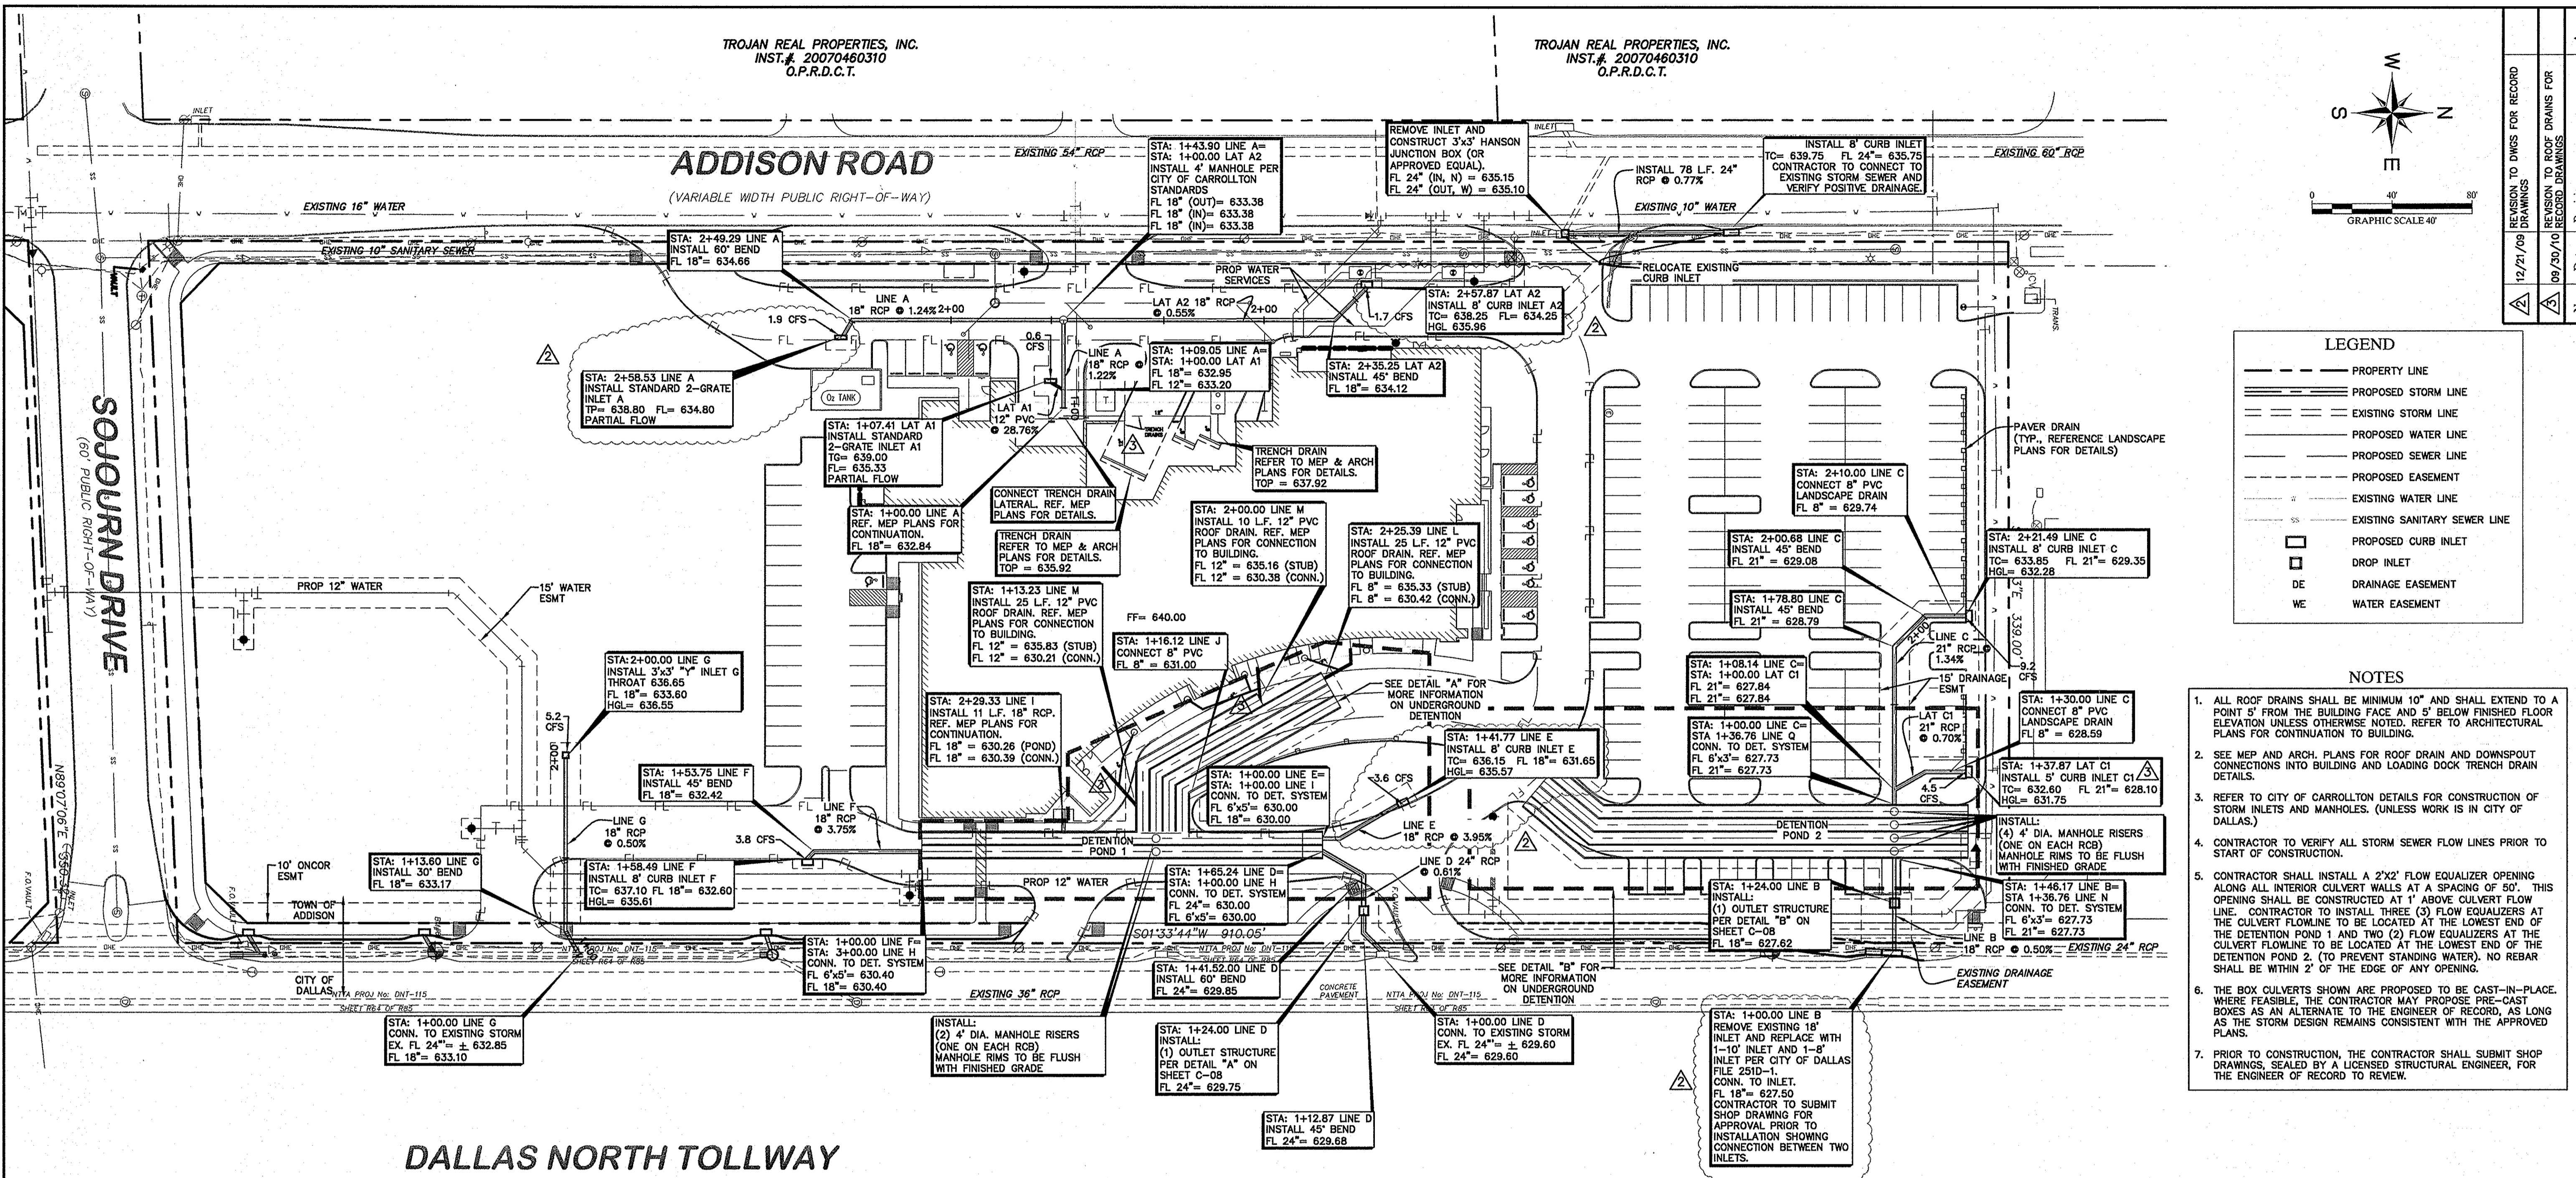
TROJAN REAL PROPERTIES, INC.
INST.# 20070460310
O.P.R.D.C.T.

TROJAN REAL PROPERTIES, INC.
INST.# 20070460310
O.P.R.D.C.T.

ADDISON ROAD
(VARIABLE WIDTH PUBLIC RIGHT-OF-WAY)

EXISTING 54" RCP
EXISTING 60" RCP
EXISTING 16" WATER
EXISTING 10" SANITARY SEWER
EXISTING 10" WATER
INLET

STA: 1+43.90 LINE A=
STA: 1+00.00 LAT A2
INSTALL 4' MANHOLE PER CITY OF CARROLLTON STANDARDS
FL 18" (OUT)= 633.38
FL 18" (IN)= 633.38
FL 18" (IN)= 633.38

REMOVE INLET AND CONSTRUCT 3'x3' HANSON JUNCTION BOX (OR APPROVED EQUAL).
FL 24" (IN, N) = 635.15
FL 24" (OUT, W) = 635.10

INSTALL 78 L.F. 24" RCP @ 0.77%

INSTALL 8' CURB INLET
TC= 639.75 FL 24"= 635.75
CONTRACTOR TO CONNECT TO EXISTING STORM SEWER AND VERIFY POSITIVE DRAINAGE.

STA: 2+49.29 LINE A
INSTALL 60° BEND
FL 18"= 634.66

PROP WATER SERVICES

RELOCATE EXISTING CURB INLET

STA: 2+57.87 LAT A2
INSTALL 8' CURB INLET A2
TC= 638.25 FL= 634.25
HGL 635.96

LINE A
18" RCP @ 1.24% 2+00
1.9 CFS
0.6 CFS
LAT A2 18" RCP @ 0.55%
2+00
1.7 CFS

STA: 2+58.53 LINE A
INSTALL STANDARD 2-GRATE INLET A
TP= 638.80 FL= 634.80
PARTIAL FLOW

O2 TANK

LINE A
18" RCP
1.22%

STA: 1+09.05 LINE A=
STA: 1+00.00 LAT A1
FL 18"= 632.95
FL 12"= 633.20

STA: 2+35.25 LAT A2
INSTALL 45° BEND
FL 18"= 634.12

STA: 1+07.41 LAT A1
INSTALL STANDARD 2-GRATE INLET A1
TG= 639.00
FL= 635.33
PARTIAL FLOW

LAT A1
12" PVC
@ 28.76%

TRENCH DRAIN
REFER TO MEP & ARCH PLANS FOR DETAILS.
TOP = 637.92

CONNECT TRENCH DRAIN LATERAL. REF. MEP PLANS FOR DETAILS.

STA: 1+00.00 LINE A
REF. MEP PLANS FOR CONTINUATION.
FL 18"= 632.84

TRENCH DRAIN
REFER TO MEP & ARCH PLANS FOR DETAILS.
TOP = 635.92

STA: 2+00.00 LINE M
INSTALL 10 L.F. 12" PVC ROOF DRAIN. REF. MEP PLANS FOR CONNECTION TO BUILDING.
FL 12" = 635.16 (STUB)
FL 12" = 630.38 (CONN.)

STA: 2+25.39 LINE L
INSTALL 25 L.F. 12" PVC ROOF DRAIN. REF. MEP PLANS FOR CONNECTION TO BUILDING.
FL 8" = 635.33 (STUB)
FL 8" = 630.42 (CONN.)

STA: 1+13.23 LINE M
INSTALL 25 L.F. 12" PVC ROOF DRAIN. REF. MEP PLANS FOR CONNECTION TO BUILDING.
FL 12" = 635.83 (STUB)
FL 12" = 630.21 (CONN.)

FF= 640.00

STA: 1+16.12 LINE J
CONNECT 8" PVC
FL 8" = 631.00

PROP 12" WATER
15' WATER ESMT

SOJOURN DRIVE
(60' PUBLIC RIGHT-OF-WAY)

STA:2+00.00 LINE G
INSTALL 3'x3' "Y" INLET G
THROAT 636.65
FL 18"= 633.60
HGL= 636.55

5.2 CFS
2+00

STA: 2+29.33 LINE I
INSTALL 11 L.F. 18" RCP.
REF. MEP PLANS FOR CONTINUATION.
FL 18" = 630.26 (POND)
FL 18" = 630.39 (CONN.)

SEE DETAIL "A" FOR MORE INFORMATION ON UNDERGROUND DETENTION

STA: 1+53.75 LINE F
INSTALL 45° BEND
FL 18"= 632.42

LINE G
18" RCP
@ 0.50%

LINE F
18" RCP
@ 3.75%

3.8 CFS

STA: 1+00.00 LINE E=
STA: 1+00.00 LINE I
CONN. TO DET. SYSTEM
FL 6'x5'= 630.00
FL 18"= 630.00

STA: 1+41.77 LINE E
INSTALL 8' CURB INLET E
TC= 636.15 FL 18"= 631.65
HGL= 635.57

3.6 CFS

LINE E
18" RCP @ 3.95%

LINE D 24" RCP
@ 0.61%

DETENTION POND 1
DETENTION POND 2

N89°07'06"E 350...
10' ONCOR ESMT
TOWN OF ADDISON
CITY OF DALLAS

STA: 1+13.60 LINE G
INSTALL 30° BEND
FL 18"= 633.17

STA: 1+58.49 LINE F
INSTALL 8' CURB INLET F
TC= 637.10 FL 18"= 632.60
HGL= 635.61

PROP 12" WATER

STA: 1+65.24 LINE D=
STA: 1+00.00 LINE H
CONN. TO DET. SYSTEM
FL 24"= 630.00
FL 6'x5'= 630.00

STA: 1+00.00 LINE F=
STA: 3+00.00 LINE H
CONN. TO DET. SYSTEM
FL 6'x5'= 630.40
FL 18"= 630.40

S01°33'44"W 910.05'

NTTA PROJ No: DNT-115
SHEET R64 OF R85

STA: 1+41.52.00 LINE D
INSTALL 60° BEND
FL 24"= 629.85

SEE DETAIL "B" FOR MORE INFORMATION ON UNDERGROUND DETENTION

EXISTING 36" RCP
CONCRETE PAVEMENT

STA: 1+00.00 LINE G
CONN. TO EXISTING STORM
EX. FL 24"= ± 632.85
FL 18"= 633.10

INSTALL:
(2) 4' DIA. MANHOLE RISERS (ONE ON EACH RCB)
MANHOLE RIMS TO BE FLUSH WITH FINISHED GRADE

STA: 1+24.00 LINE D
INSTALL:
(1) OUTLET STRUCTURE PER DETAIL "A" ON SHEET C-08
FL 24"= 629.75

STA: 1+00.00 LINE D
CONN. TO EXISTING STORM
EX. FL 24"= 629.60
FL 24"= 629.60

STA: 1+12.87 LINE D
INSTALL 45° BEND
FL 24"= 629.68

DALLAS NORTH TOLLWAY

STA: 2+10.00 LINE C
CONNECT 8" PVC LANDSCAPE DRAIN
FL 8" = 629.74

PAVER DRAIN (TYP., REFERENCE LANDSCAPE PLANS FOR DETAILS)

STA: 2+00.68 LINE C
INSTALL 45° BEND
FL 21" = 629.08

STA: 2+21.49 LINE C
INSTALL 8' CURB INLET C
TC= 633.85 FL 21"= 629.35
HGL= 632.28

STA: 1+78.80 LINE C
INSTALL 45° BEND
FL 21" = 628.79

LINE C
21" RCP
1.34%
9.2 CFS
15' DRAINAGE ESMT
339.00'

STA: 1+08.14 LINE C=
STA: 1+00.00 LAT C1
FL 21"= 627.84
FL 21"= 627.84

STA: 1+00.00 LINE C=
STA 1+36.76 LINE Q
CONN. TO DET. SYSTEM
FL 6'x3'= 627.73
FL 21"= 627.73

LAT C1
21" RCP
@ 0.70%

STA: 1+30.00 LINE C
CONNECT 8" PVC LANDSCAPE DRAIN
FL 8" = 628.59

4.5 CFS

STA: 1+37.87 LAT C1
INSTALL 5' CURB INLET C1
TC= 632.60 FL 21"= 628.10
HGL= 631.75

INSTALL:
(4) 4' DIA. MANHOLE RISERS (ONE ON EACH RCB)
MANHOLE RIMS TO BE FLUSH WITH FINISHED GRADE

STA: 1+24.00 LINE B
INSTALL:
(1) OUTLET STRUCTURE PER DETAIL "B" ON SHEET C-08
FL 18"= 627.62

STA: 1+46.17 LINE B=
STA 1+36.76 LINE N
CONN. TO DET. SYSTEM
FL 6'x3'= 627.73
FL 21"= 627.73

LINE B
18" RCP @ 0.50%
EXISTING 24" RCP
EXISTING DRAINAGE EASEMENT

STA: 1+00.00 LINE B
REMOVE EXISTING 18' INLET AND REPLACE WITH 1-10' INLET AND 1-8' INLET PER CITY OF DALLAS FILE 251D-1.
CONN. TO INLET.
FL 18"= 627.50
CONTRACTOR TO SUBMIT SHOP DRAWING FOR APPROVAL PRIOR TO INSTALLATION SHOWING CONNECTION BETWEEN TWO INLETS.

W N S E

0 40' 80'
GRAPHIC SCALE 40'

12/21/09 REVISION TO DWGS FOR RECORD DRAWINGS
09/30/10 REVISION TO ROOF DRAINS FOR RECORD DRAWINGS

LEGEND
PROPERTY LINE
PROPOSED STORM LINE
EXISTING STORM LINE
PROPOSED WATER LINE
PROPOSED SEWER LINE
PROPOSED EASEMENT
EXISTING WATER LINE
EXISTING SANITARY SEWER LINE
PROPOSED CURB INLET
DROP INLET
DE DRAINAGE EASEMENT
WE WATER EASEMENT

NOTES
1. ALL ROOF DRAINS SHALL BE MINIMUM 10" AND SHALL EXTEND TO A POINT 5' FROM THE BUILDING FACE AND 5' BELOW FINISHED FLOOR ELEVATION UNLESS OTHERWISE NOTED. REFER TO ARCHITECTURAL PLANS FOR CONTINUATION TO BUILDING.
2. SEE MEP AND ARCH. PLANS FOR ROOF DRAIN AND DOWNSPOUT CONNECTIONS INTO BUILDING AND LOADING DOCK TRENCH DRAIN DETAILS.
3. REFER TO CITY OF CARROLLTON DETAILS FOR CONSTRUCTION OF STORM INLETS AND MANHOLES. (UNLESS WORK IS IN CITY OF DALLAS.)
4. CONTRACTOR TO VERIFY ALL STORM SEWER FLOW LINES PRIOR TO START OF CONSTRUCTION.
5. CONTRACTOR SHALL INSTALL A 2'X2' FLOW EQUALIZER OPENING ALONG ALL INTERIOR CULVERT WALLS AT A SPACING OF 50'. THIS OPENING SHALL BE CONSTRUCTED AT 1' ABOVE CULVERT FLOW LINE. CONTRACTOR TO INSTALL THREE (3) FLOW EQUALIZERS AT THE CULVERT FLOWLINE TO BE LOCATED AT THE LOWEST END OF THE DETENTION POND 1 AND TWO (2) FLOW EQUALIZERS AT THE CULVERT FLOWLINE TO BE LOCATED AT THE LOWEST END OF THE DETENTION POND 2. (TO PREVENT STANDING WATER). NO REBAR SHALL BE WITHIN 2' OF THE EDGE OF ANY OPENING.
6. THE BOX CULVERTS SHOWN ARE PROPOSED TO BE CAST-IN-PLACE. WHERE FEASIBLE, THE CONTRACTOR MAY PROPOSE PRE-CAST BOXES AS AN ALTERNATE TO THE ENGINEER OF RECORD, AS LONG AS THE STORM DESIGN REMAINS CONSISTENT WITH THE APPROVED PLANS.
7. PRIOR TO CONSTRUCTION, THE CONTRACTOR SHALL SUBMIT SHOP DRAWINGS, SEALED BY A LICENSED STRUCTURAL ENGINEER, FOR THE ENGINEER OF RECORD TO REVIEW.